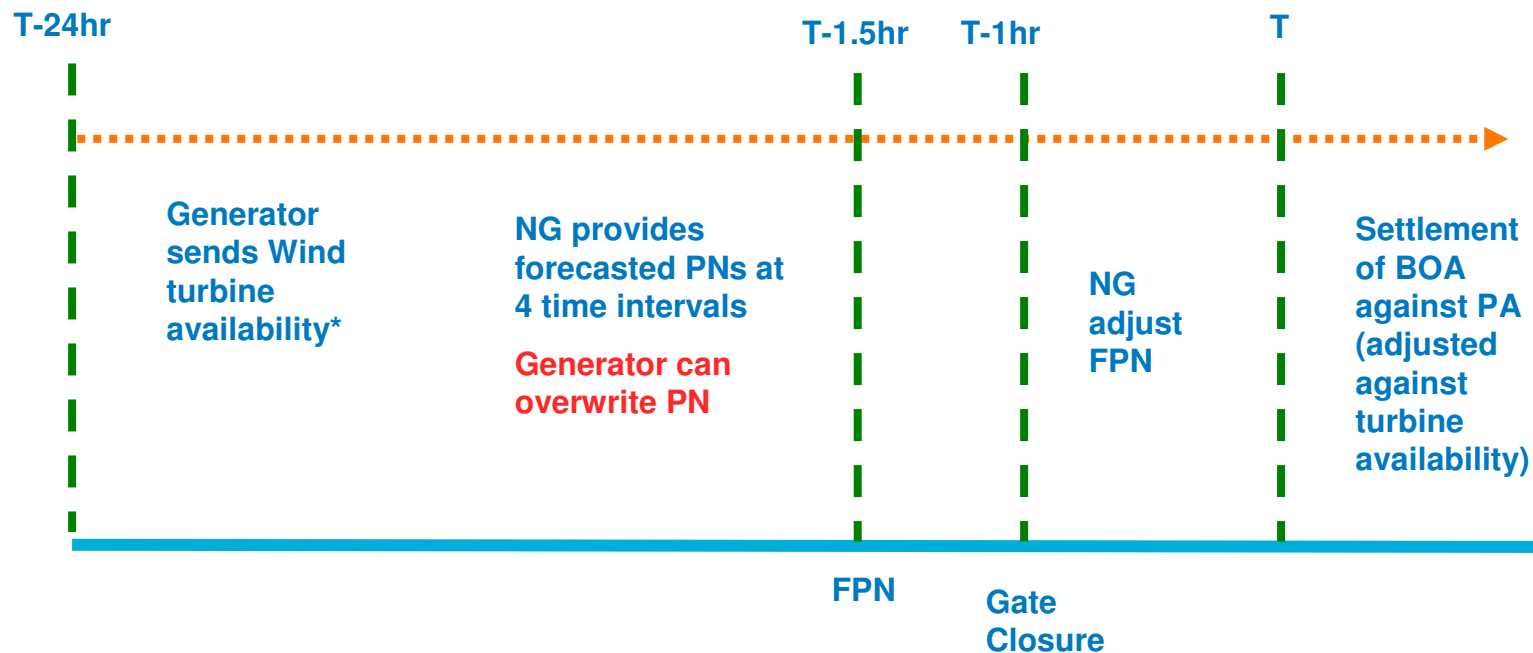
T-24hr

T-1.5hr

T-1hr

T

Generator sends Wind turbine availability*

NG provides forecasted PNs at 4 time intervals

Generator can overwrite PN

NG adjust FPN

Settlement of BOA against PA (adjusted against turbine availability)

FPN

Gate Closure